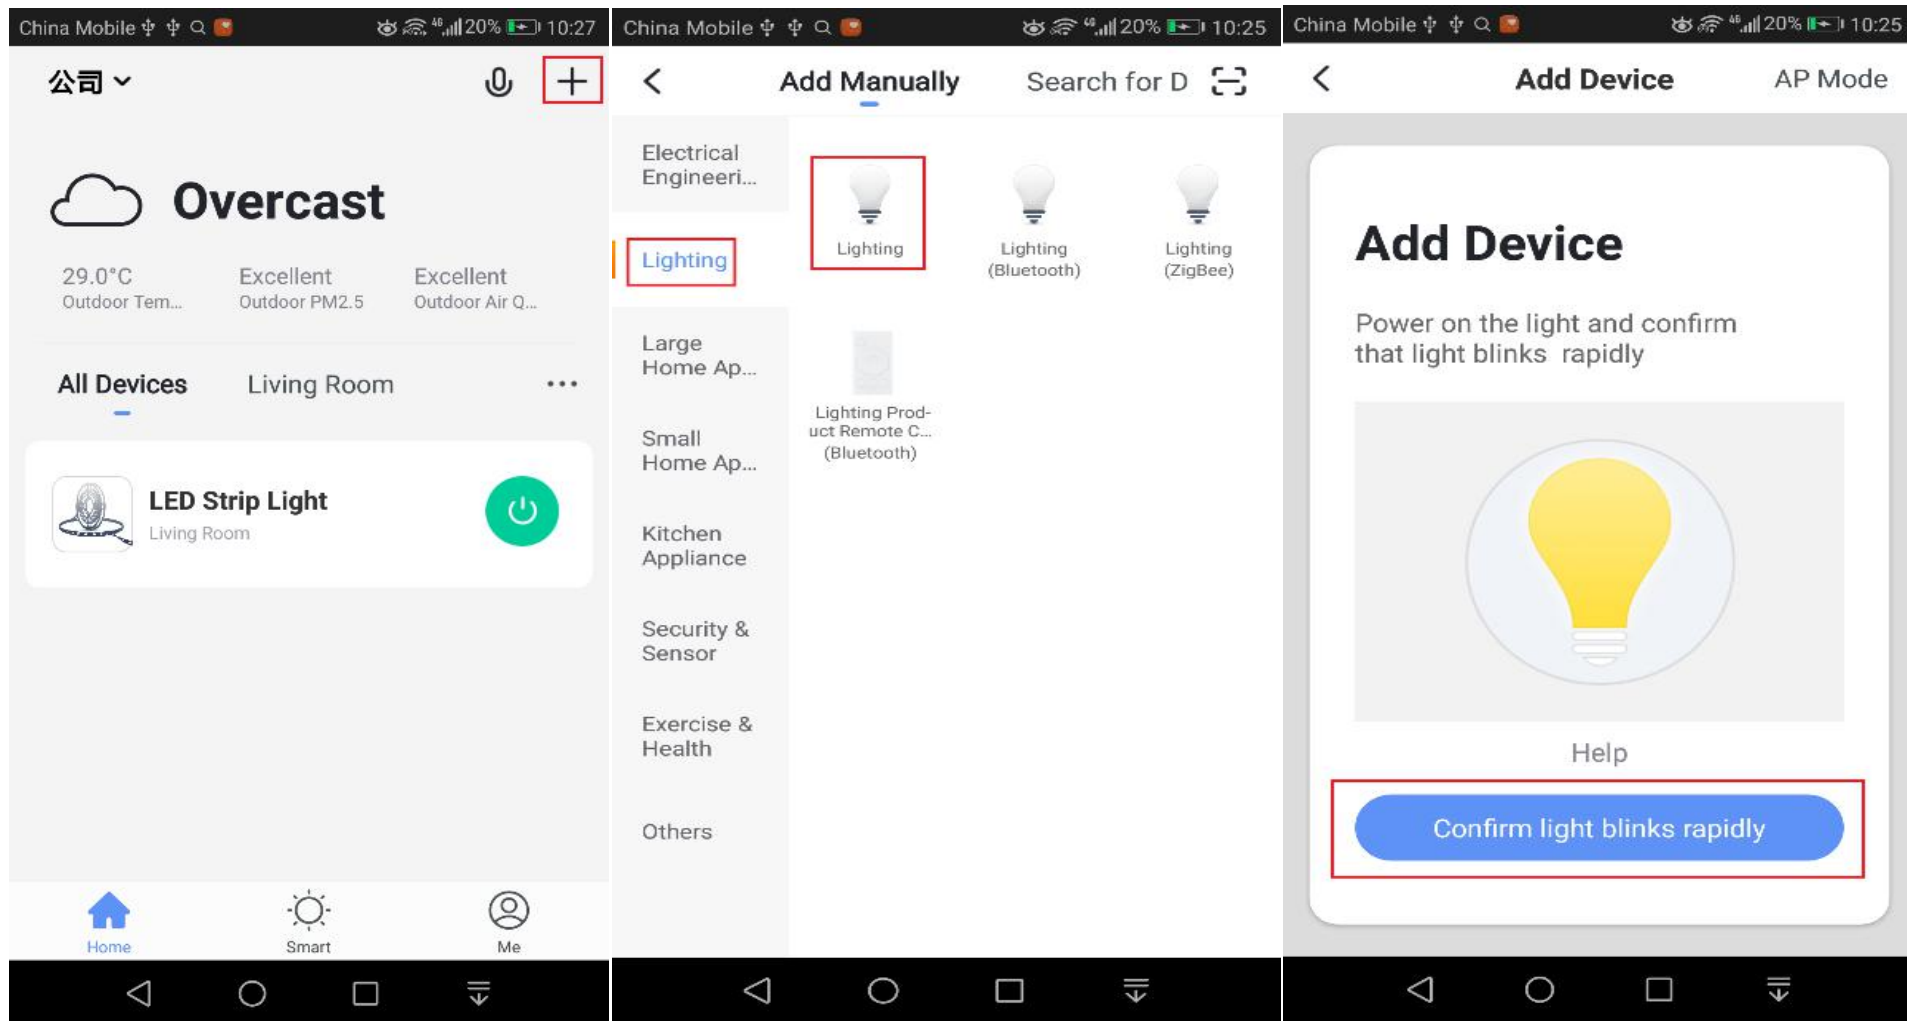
China Mobile 20% 10:27

公司

Overcast

29.0°C
Outdoor Tem...

Excellent
Outdoor PM2.5

Excellent
Outdoor Air Q...

All Devices

Living Room

LED Strip Light
Living Room

Home

Smart

Me

China Mobile 20% 10:25

Add Manually

Search for D

Electrical Engineeri...

Lighting

Large Home Ap...

Small Home Ap...

Kitchen Appliance

Security & Sensor

Exercise & Health

Others

Lighting

Lighting (Bluetooth)

Lighting (ZigBee)

Lighting Product Remote C... (Bluetooth)

China Mobile 20% 10:25

Add Device

AP Mode

Add Device

Power on the light and confirm that light blinks rapidly

Help

Confirm light blinks rapidly